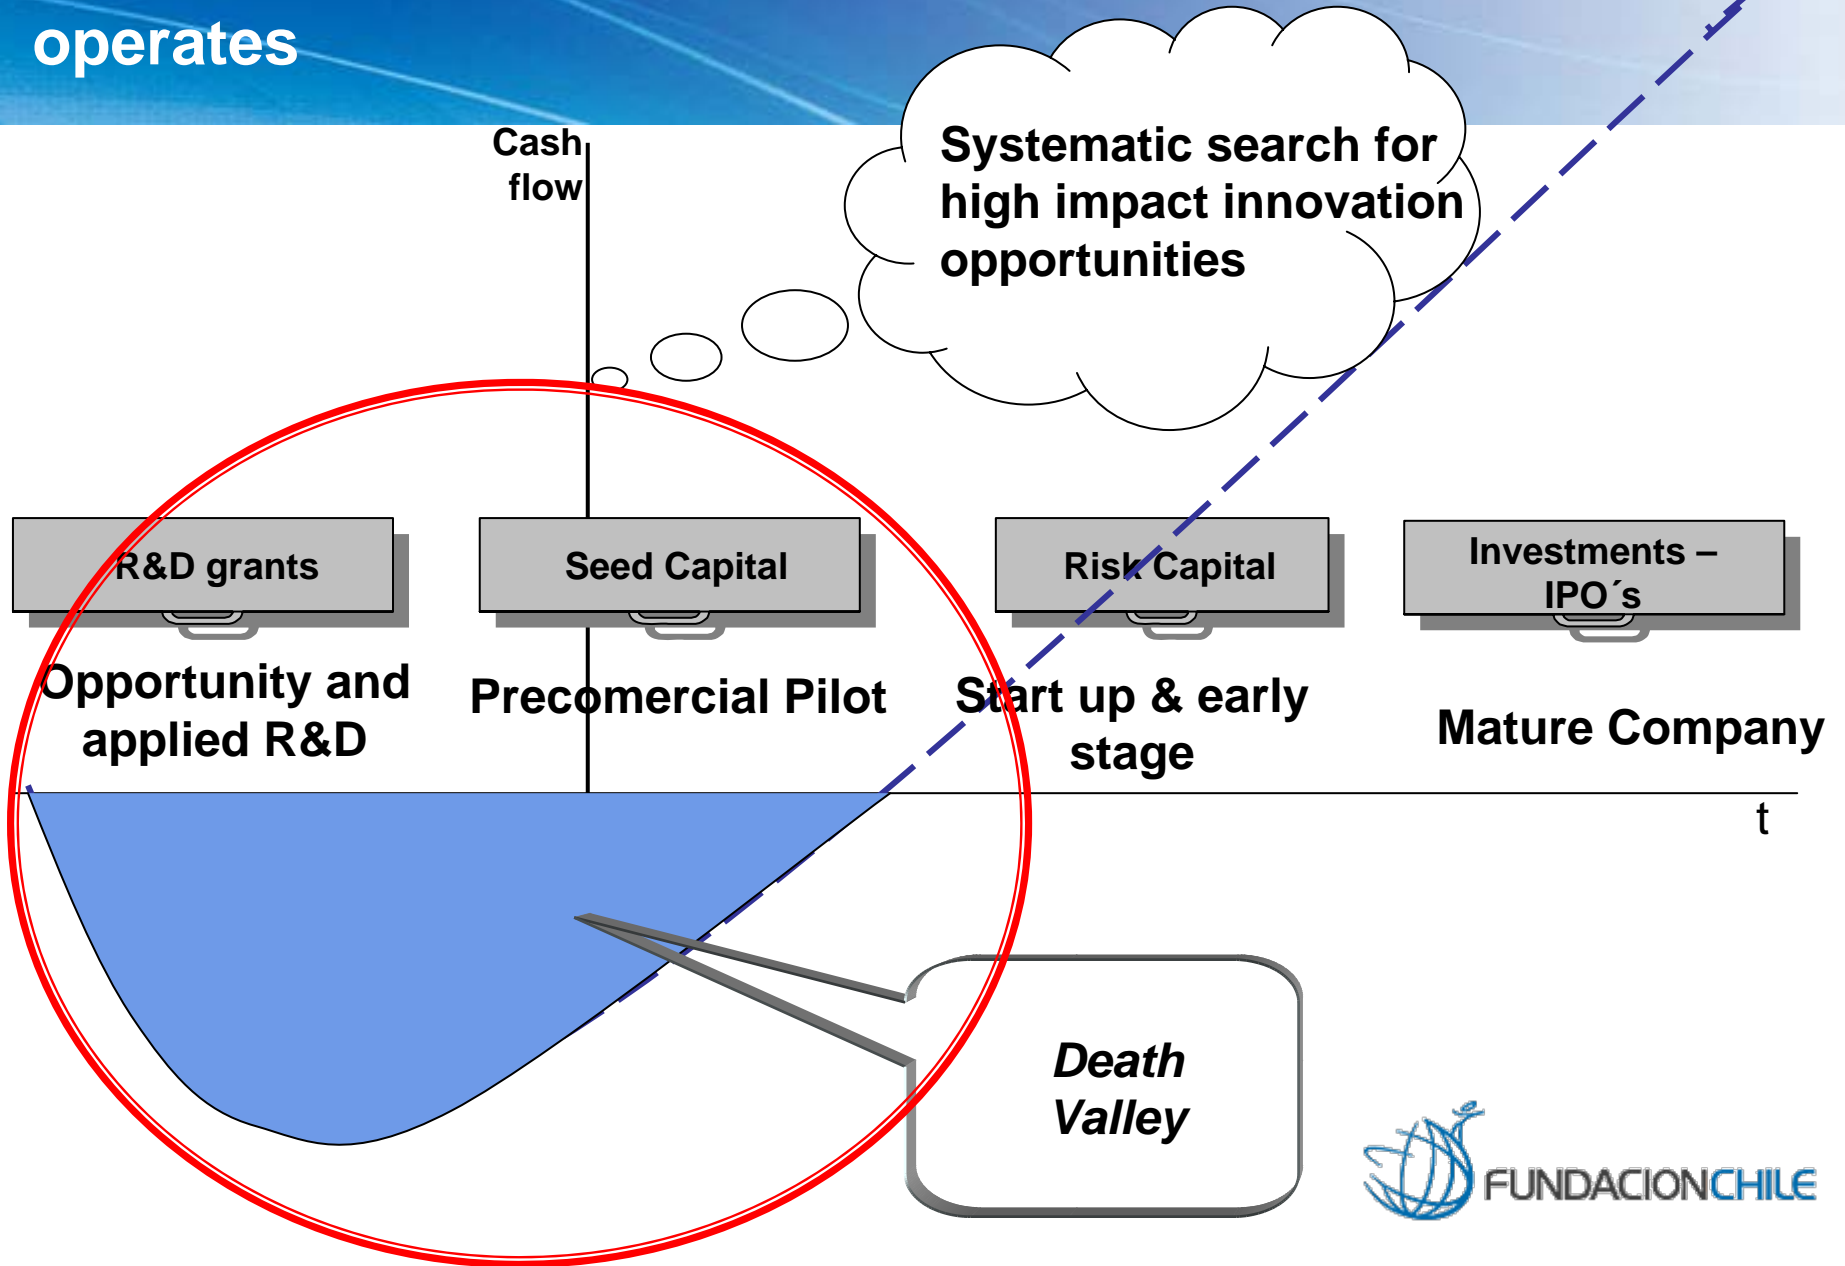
operates

Cash flow

Systematic search for high impact innovation opportunities

R&D grants

Seed Capital

Risk Capital

Investments – IPO´s

Opportunity and applied R&D

Precomercial Pilot

Start up & early stage

Mature Company

t

Death Valley

FUNDACIONCHILE